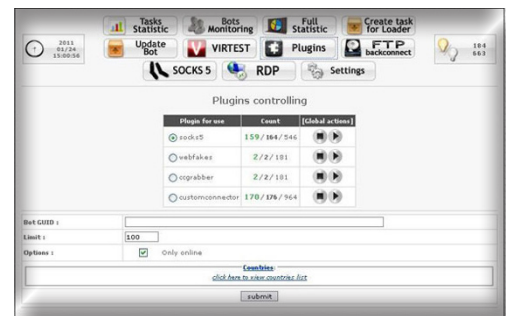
2011
01/24
15:00:56

Tasks Statistic
Bots Monitoring
Full Statistic
Create task for Loader

Update Bot
VIRTEST
Plugins
FTP backconnect

104
663

SOCKS 5
RDP
Settings

Plugins controlling

| Plugin for use | Count | [Global actions] |
|---|---|---|
| socks5 | 159 / 164 / 546 | |
| webfakes | 2 / 2 / 101 | |
| ccgrabber | 2 / 2 / 101 | |
| customconnector | 170 / 176 / 964 | |

Bot GUID :
Limit : 100
Options : Only online

Countries:
click here to view countries list

submit